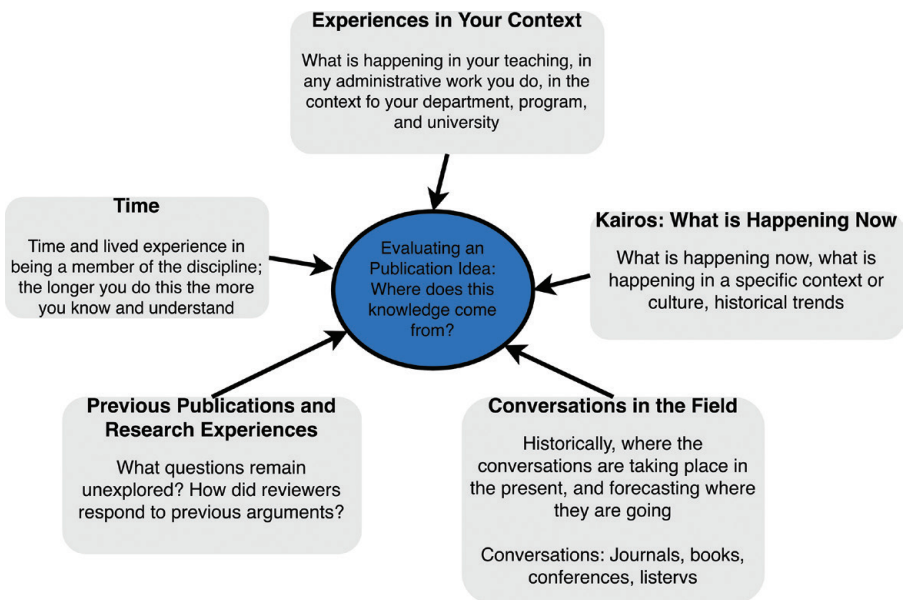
Experiences in Your Context

What is happening in your teaching, in any administrative work you do, in the context fo your department, program, and university

Time

Time and lived experience in being a member of the discipline; the longer you do this the more you know and understand

Evaluating an Publication Idea: Where does this knowledge come from?

Kairos: What is Happening Now

What is happening now, what is happening in a specific context or culture, historical trends

Previous Publications and Research Experiences

What questions remain unexplored? How did reviewers respond to previous arguments?

Conversations in the Field

Historically, where the conversations are taking place in the present, and forecasting where they are going

Conversations: Journals, books, conferences, listervs